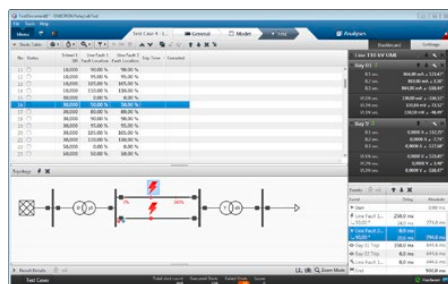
Test Case 4 - 1...   General   Model   Analyses

Menu

Dashboard   Settings

No.   Status

| No. | Status | | | | | |
|---|---|---|---|---|---|---|
| 11 | | 18,000 | 90,000 % | 90,00 % | | |
| 12 | | 18,000 | 95,000 % | 95,00 % | | |
| 13 | | 18,000 | 105,00 % | 105,00 % | | |
| 14 | | 18,000 | 110,00 % | 110,00 % | | |
| 15 | | 38,000 | 0,000 % | 0,00 % | | |
| 16 | | 38,000 | 50,000 % | 50,00 % | | |
| 17 | | 38,000 | 80,000 % | 80,00 % | | |
| 18 | | 38,000 | 90,000 % | 90,00 % | | |
| 19 | | 38,000 | 95,000 % | 95,00 % | | |
| 20 | | 38,000 | 105,00 % | 105,00 % | | |
| 21 | | 38,000 | 110,00 % | 110,00 % | | |
| 22 | | 58,000 | 0,000 % | 0,00 % | | |
| 23 | | 58,000 | 50,000 % | 50,00 % | | |

Topology

Bay 01

Bay 0

Events

Result Details

Test Cases